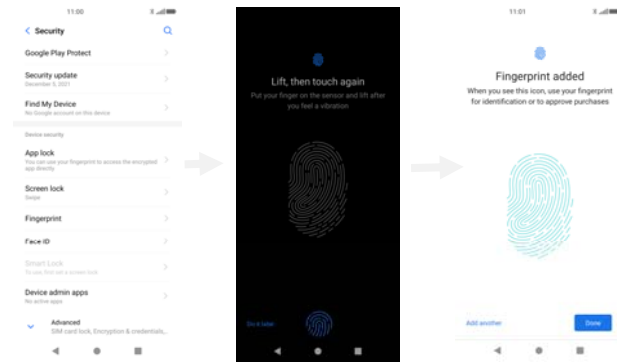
11:00

Security

Google Play Protect

Security update
December 5, 2021

Find My Device
No Google account on this device

Device security

App lock
You can use your fingerprint to access the encrypted app directly

Screen lock
Swipe

Fingerprint

Face ID

Smart Lock
To use, first set a screen lock

Device admin apps
No active apps

Advanced
SIM card lock, Encryption & credentials,...

Lift, then touch again
Put your finger on the sensor and lift after you feel a vibration

Do it later

11:01

Fingerprint added
When you see this icon, use your fingerprint for identification or to approve purchases

Add another

Done